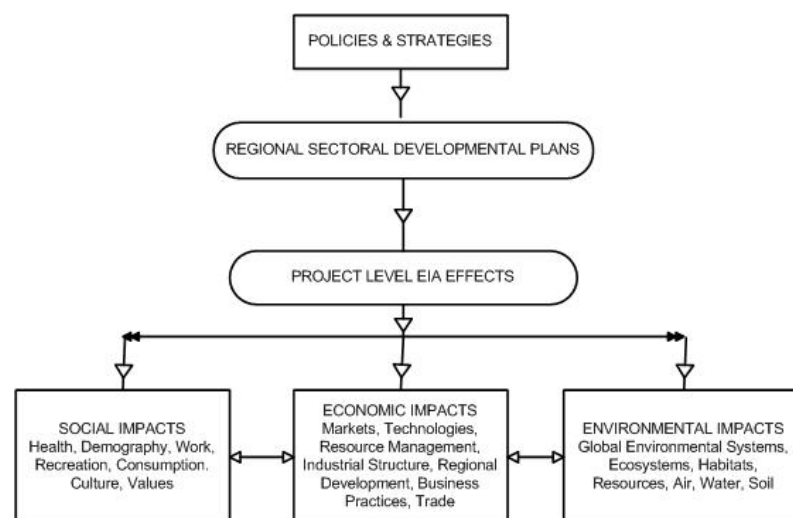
POLICIES & STRATEGIES

REGIONAL SECTORAL DEVELOPMENTAL PLANS

PROJECT LEVEL EIA EFFECTS

SOCIAL IMPACTS
Health, Demography, Work, Recreation, Consumption. Culture, Values

ECONOMIC IMPACTS
Markets, Technologies, Resource Management, Industrial Structure, Regional Development, Business Practices, Trade

ENVIRONMENTAL IMPACTS
Global Environmental Systems, Ecosystems, Habitats, Resources, Air, Water, Soil